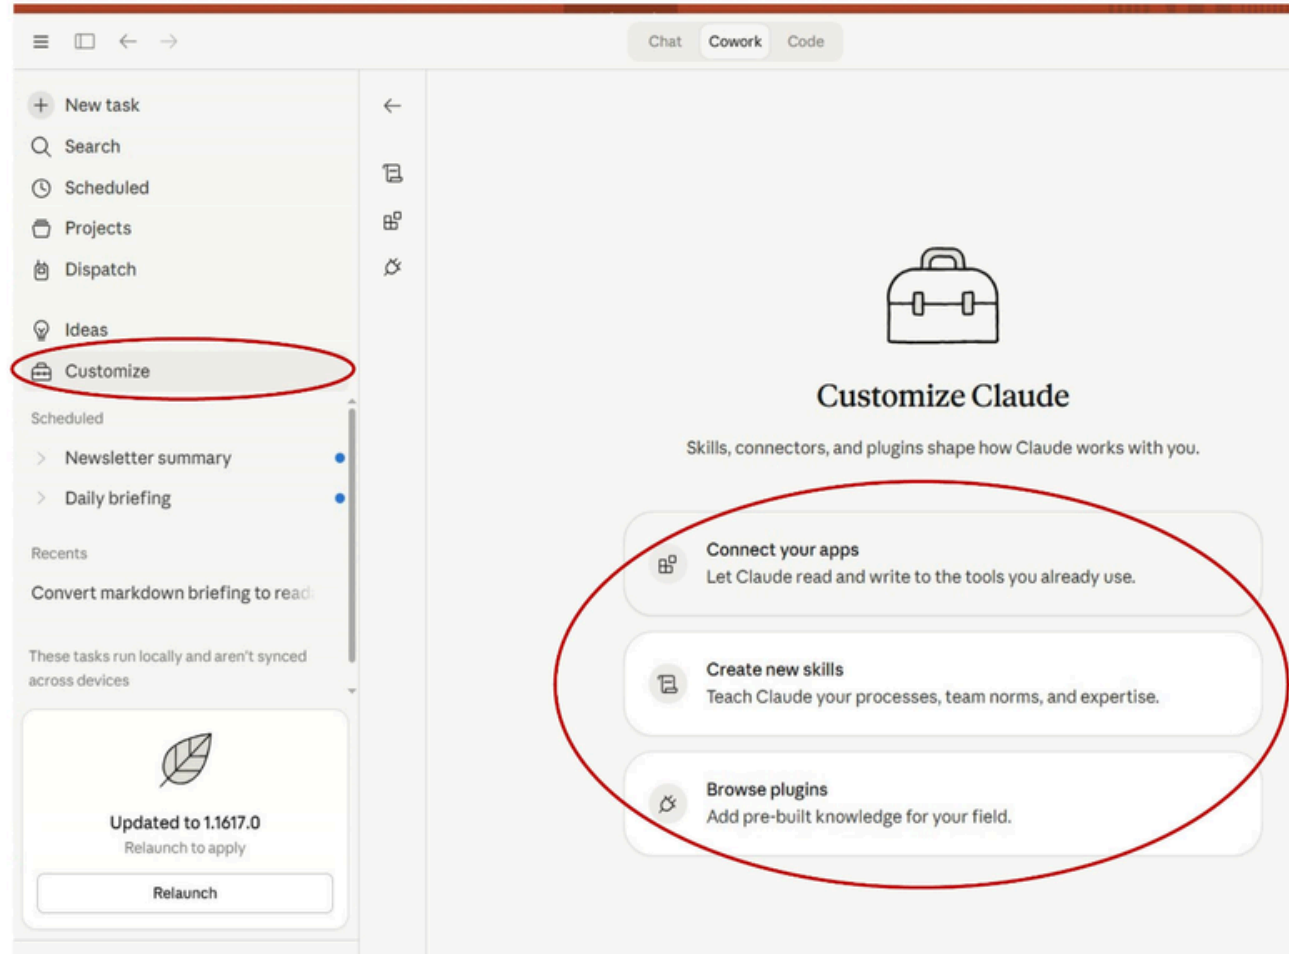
Chat Cowork Code

New task
Search
Scheduled
Projects
Dispatch

Ideas
Customize

Scheduled
Newsletter summary
Daily briefing

Recents
Convert markdown briefing to read

These tasks run locally and aren't synced across devices

Updated to 1.1617.0
Relaunch to apply
Relaunch

Customize Claude

Skills, connectors, and plugins shape how Claude works with you.

Connect your apps
Let Claude read and write to the tools you already use.

Create new skills
Teach Claude your processes, team norms, and expertise.

Browse plugins
Add pre-built knowledge for your field.